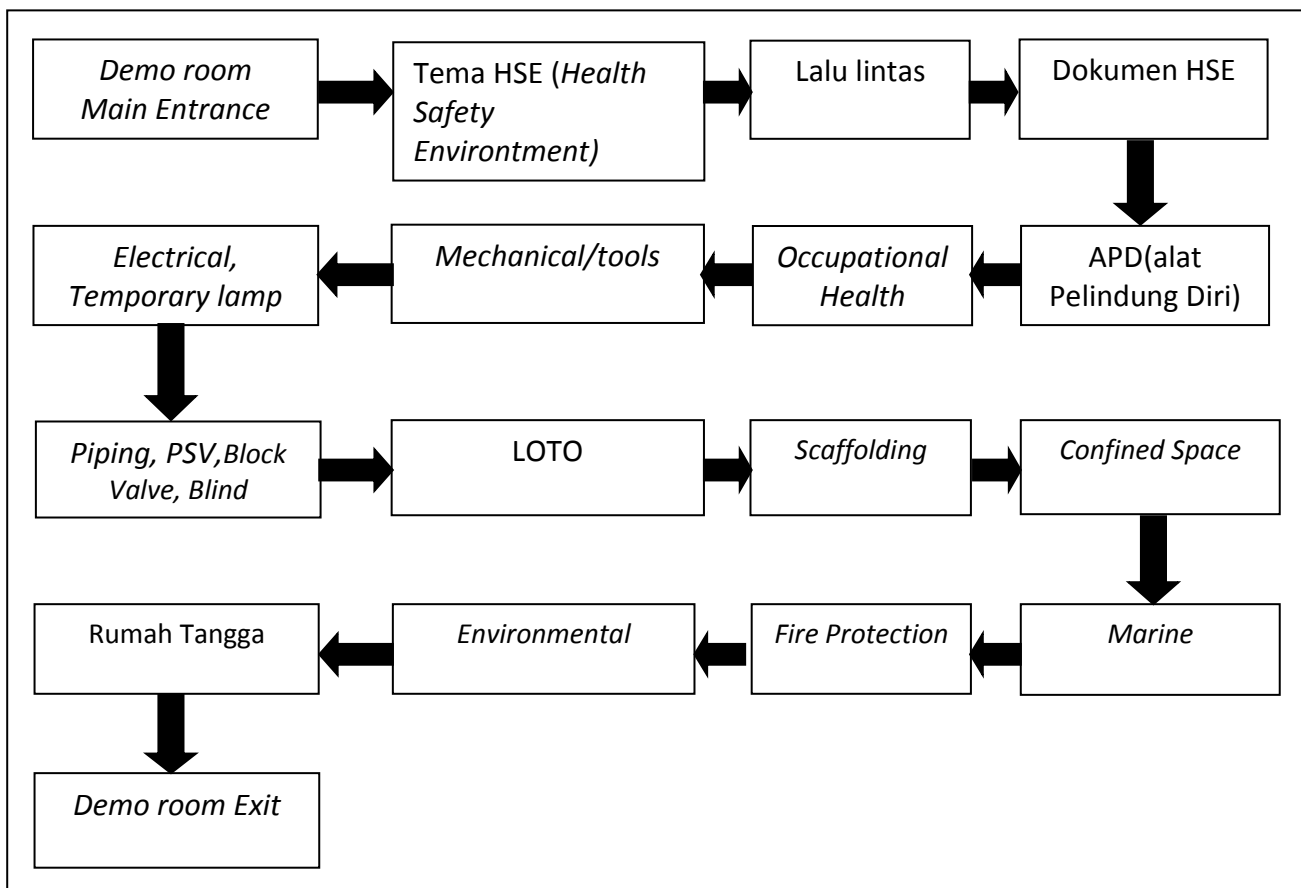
Demo room Main Entrance

Tema HSE (Health Safety Environtment)

Lalu lintas

Dokumen HSE

APD(alat Pelindung Diri)

Occupational Health

Mechanical/tools

Electrical, Temporary lamp

Piping, PSV,Block Valve, Blind

LOTO

Scaffolding

Confined Space

Marine

Fire Protection

Environmental

Rumah Tangga

Demo room Exit